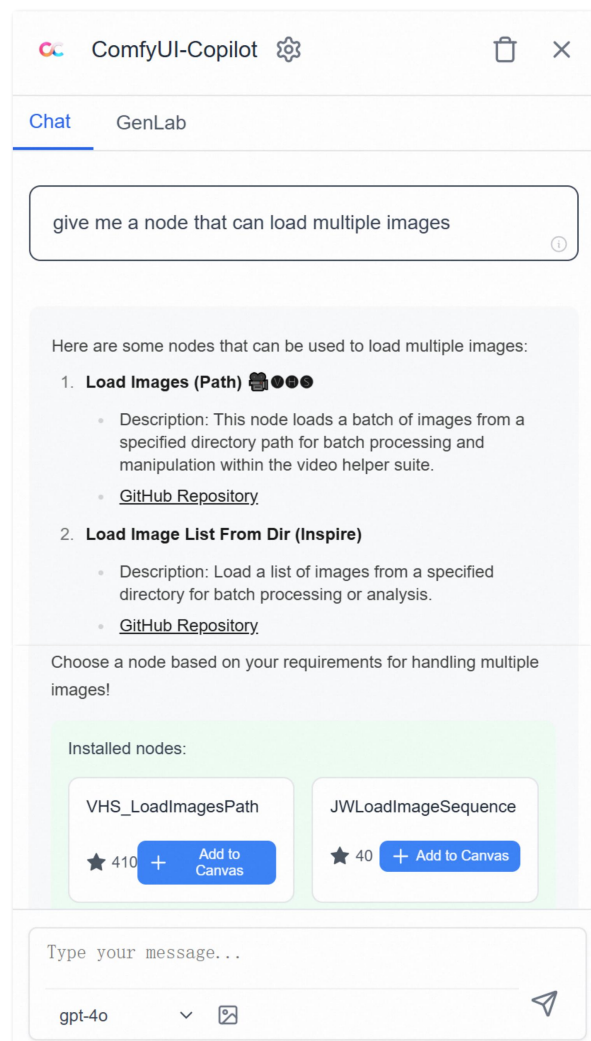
ComfyUI-Copilot

Chat GenLab

give me a node that can load multiple images

Here are some nodes that can be used to load multiple images:

1. **Load Images (Path) 🎥🅥🅗🅢**
   - Description: This node loads a batch of images from a specified directory path for batch processing and manipulation within the video helper suite.
   - GitHub Repository

2. **Load Image List From Dir (Inspire)**
   - Description: Load a list of images from a specified directory for batch processing or analysis.
   - GitHub Repository

Choose a node based on your requirements for handling multiple images!

Installed nodes:

VHS_LoadImagesPath
410 + Add to Canvas

JWLoadImageSequence
40 + Add to Canvas

Type your message...

gpt-4o